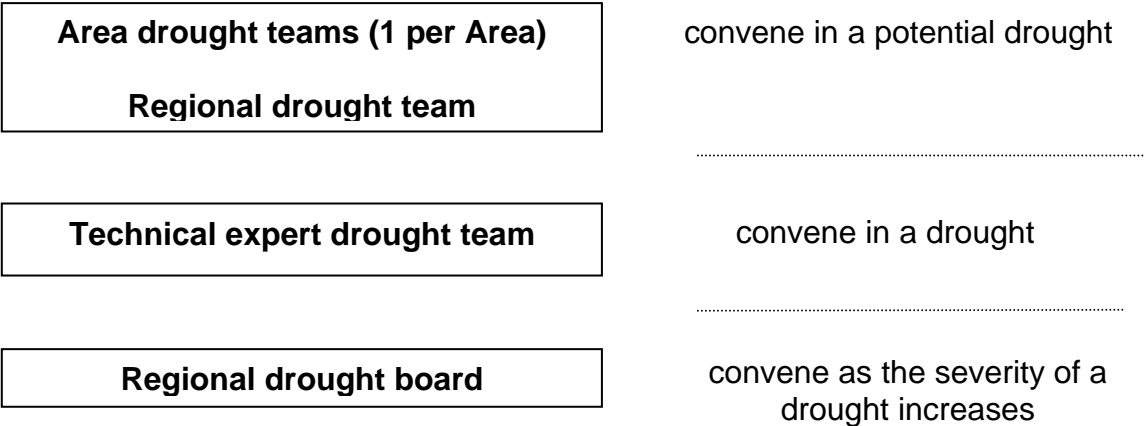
Area drought teams (1 per Area)

Regional drought team

convene in a potential drought

Technical expert drought team

convene in a drought

Regional drought board

convene as the severity of a drought increases